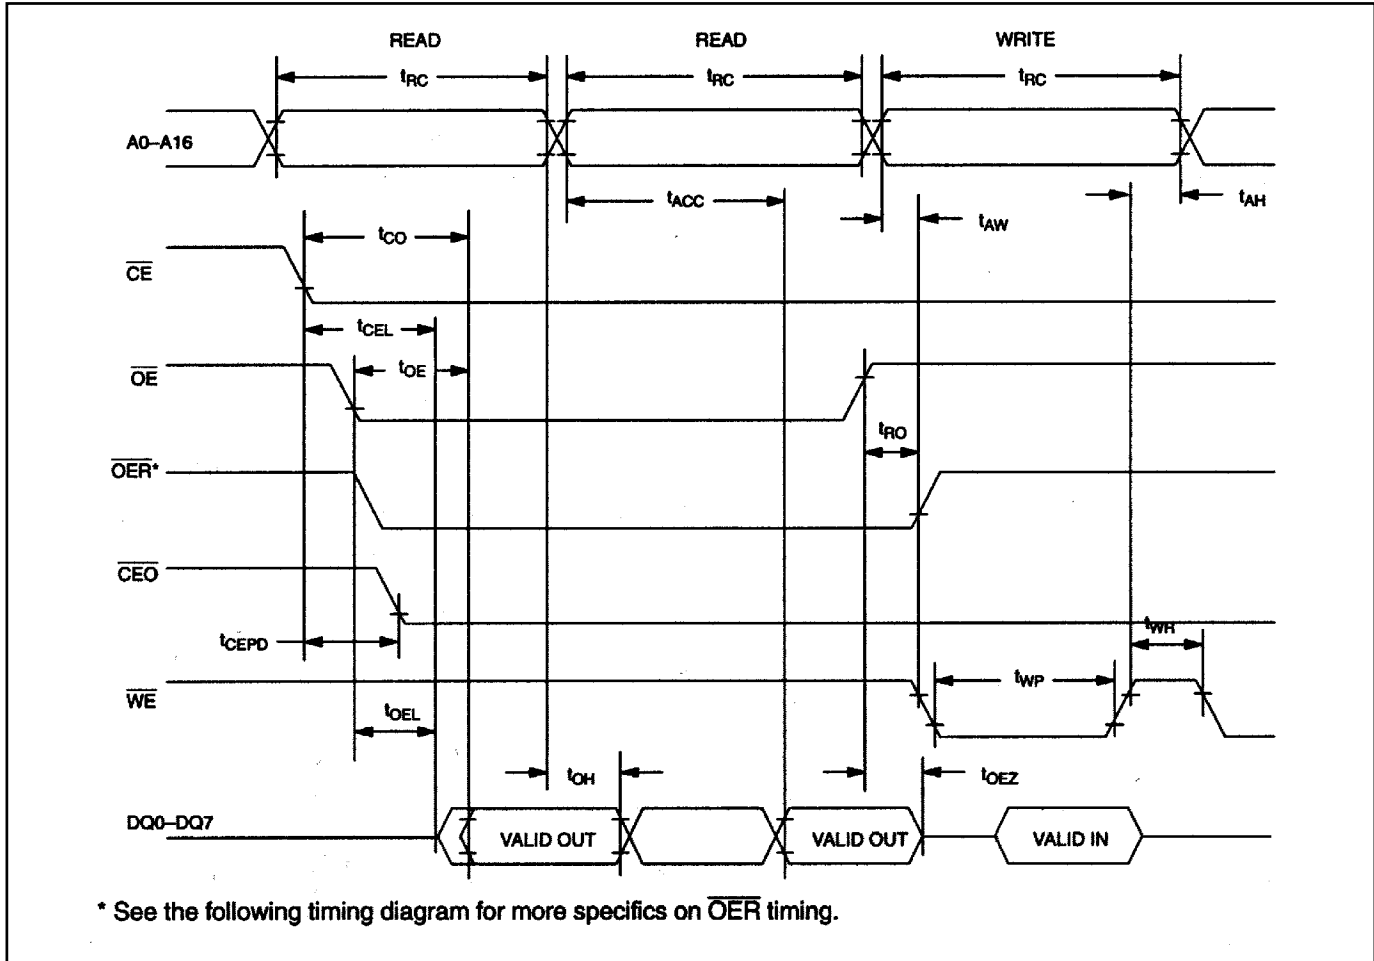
READ READ WRITE

$t_{RC}$ $t_{RC}$ $t_{RC}$

A0–A16

$t_{ACC}$

$t_{AH}$

$t_{AW}$

$t_{CO}$

$\overline{CE}$

$t_{CEL}$

$\overline{OE}$

$t_{OE}$

$t_{RO}$

$\overline{OER}$*

$\overline{CEO}$

$t_{CEPD}$

$t_{WR}$

$t_{WP}$

$\overline{WE}$

$t_{OEL}$

$t_{OH}$

$t_{OEZ}$

DQ0–DQ7

VALID OUT

VALID OUT

VALID IN

* See the following timing diagram for more specifics on $\overline{OER}$ timing.